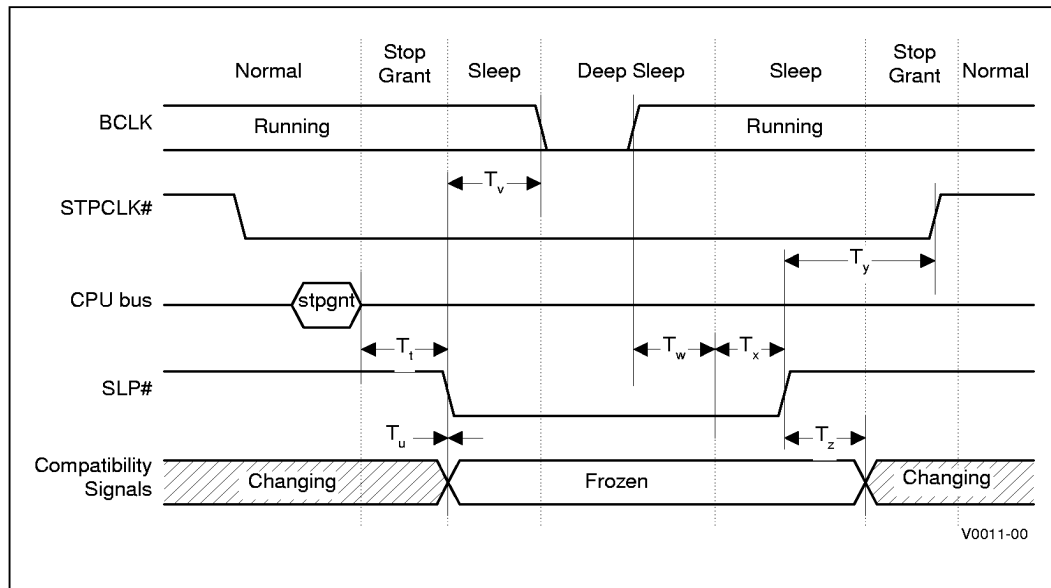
Normal

Stop Grant

Sleep

Deep Sleep

Sleep

Stop Grant

Normal

BCLK

Running

Running

$T_v$

STPCLK#

$T_y$

CPU bus

stpgnt

$T_t$

$T_w$

$T_x$

SLP#

$T_u$

$T_z$

Compatibility Signals

Changing

Frozen

Changing

V0011-00